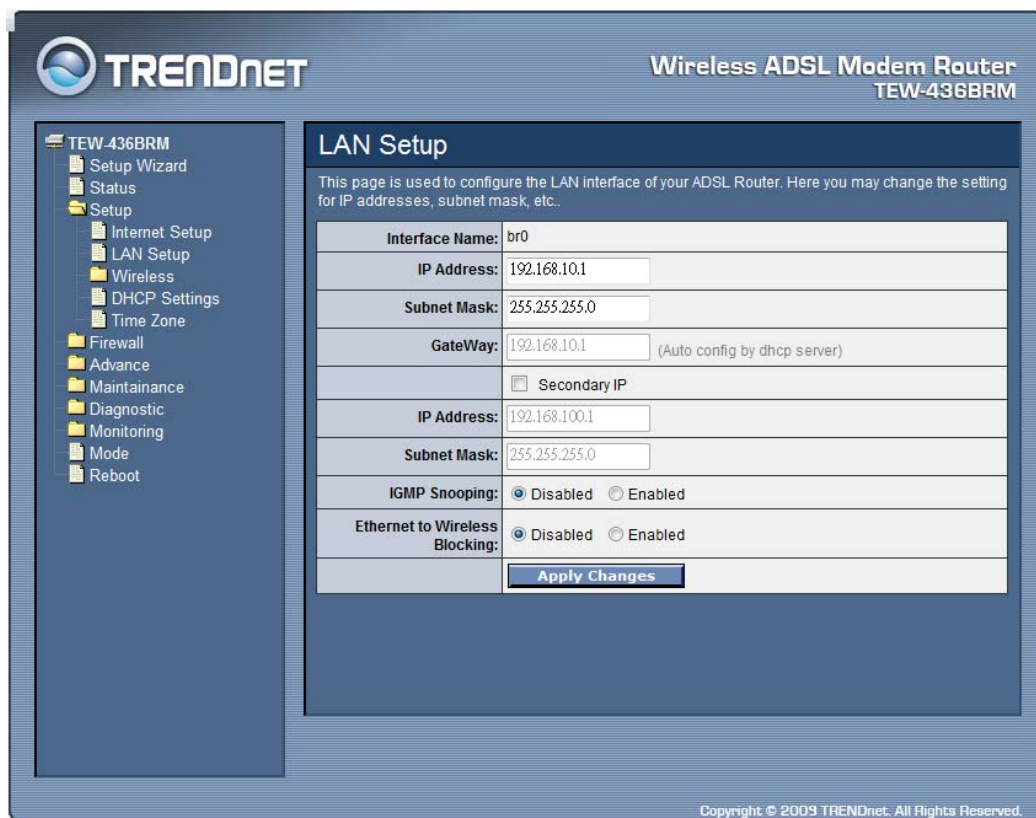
TRENDNET

Wireless ADSL Modem Router
TEW-436BRM

TEW-436BRM
Setup Wizard
Status
Setup
Internet Setup
LAN Setup
Wireless
DHCP Settings
Time Zone
Firewall
Advance
Maintainance
Diagnostic
Monitoring
Mode
Reboot

LAN Setup

This page is used to configure the LAN interface of your ADSL Router. Here you may change the setting for IP addresses, subnet mask, etc..

| | |
|---|---|
| Interface Name: | br0 |
| IP Address: | 192.168.10.1 |
| Subnet Mask: | 255.255.255.0 |
| GateWay: | 192.168.10.1 (Auto config by dhcp server) |
| | Secondary IP |
| IP Address: | 192.168.100.1 |
| Subnet Mask: | 255.255.255.0 |
| IGMP Snooping: | Disabled Enabled |
| Ethernet to Wireless Blocking: | Disabled Enabled |
| | Apply Changes |

Copyright © 2009 TRENDnet. All Rights Reserved.